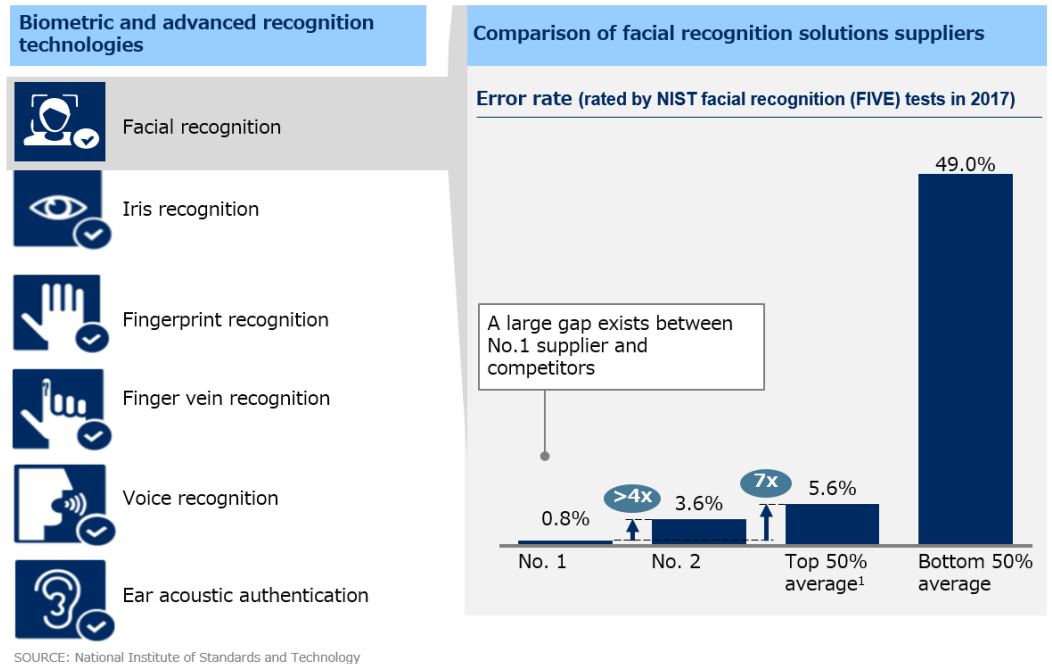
Biometric and advanced recognition technologies

Facial recognition

Iris recognition

Fingerprint recognition

Finger vein recognition

Voice recognition

Ear acoustic authentication

Comparison of facial recognition solutions suppliers

Error rate (rated by NIST facial recognition (FIVE) tests in 2017)

A large gap exists between No.1 supplier and competitors

49.0%

0.8%

>4x

3.6%

7x

5.6%

No. 1

No. 2

Top 50% average$^1$

Bottom 50% average

SOURCE: National Institute of Standards and Technology